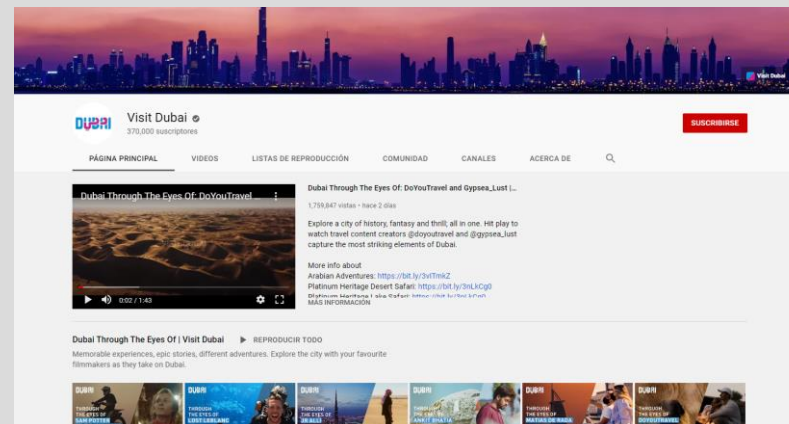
Visit Dubai

DUBAI

Visit Dubai
370,000 suscriptores

SUSCRIBIRSE

PÁGINA PRINCIPAL VIDEOS LISTAS DE REPRODUCCIÓN COMUNIDAD CANALES ACERCA DE

Dubai Through The Eyes Of: DoYouTravel ...

0:02 / 1:43

Dubai Through The Eyes Of: DoYouTravel and Gypsea_Lust |...

1,759,847 vistas • hace 2 días

Explore a city of history, fantasy and thrill; all in one. Hit play to watch travel content creators @doyoutravel and @gypsea_lust capture the most striking elements of Dubai.

More info about
Arabian Adventures: https://bit.ly/3vITmkZ
Platinum Heritage Desert Safari: https://bit.ly/3nLkCg0
Platinum Heritage Lake Safari: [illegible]
MÁS INFORMACIÓN

Dubai Through The Eyes Of | Visit Dubai REPRODUCIR TODO

Memorable experiences, epic stories, different adventures. Explore the city with your favourite filmmakers as they take on Dubai.

DUBAI THROUGH THE EYES OF SAM POTTER
DUBAI THROUGH THE EYES OF LOST LEBLANC
DUBAI THROUGH THE EYES OF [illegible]
DUBAI THROUGH THE EYES OF ANKIT BHATIA
DUBAI THROUGH THE EYES OF MATIAS DE NADA
DUBAI THROUGH THE EYES OF DOYOUTRAVEL